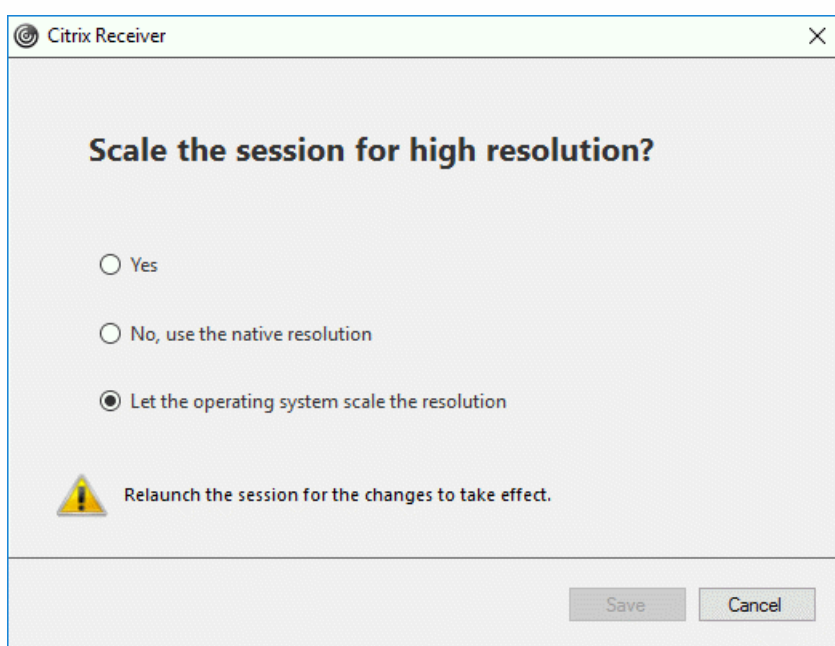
Citrix Receiver

X

Scale the session for high resolution?

Yes

No, use the native resolution

Let the operating system scale the resolution

Relaunch the session for the changes to take effect.

Save

Cancel